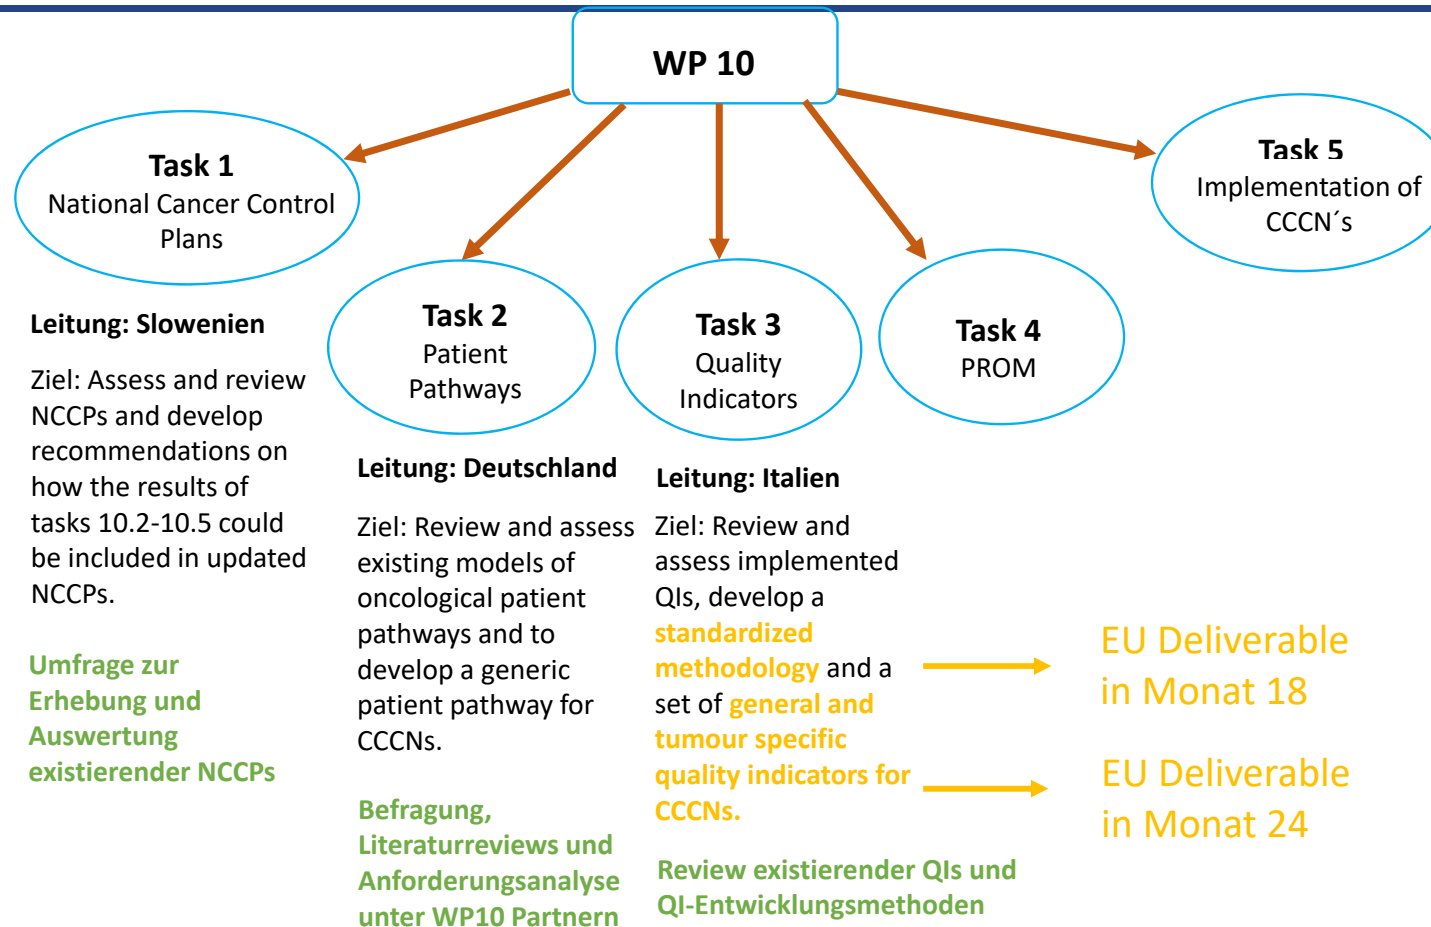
WP 10

Task 1
National Cancer Control Plans

Task 2
Patient Pathways

Task 3
Quality Indicators

Task 4
PROM

Task 5
Implementation of CCCN´s

Leitung: Slowenien

Ziel: Assess and review NCCPs and develop recommendations on how the results of tasks 10.2-10.5 could be included in updated NCCPs.

Umfrage zur Erhebung und Auswertung existierender NCCPs

Leitung: Deutschland

Ziel: Review and assess existing models of oncological patient pathways and to develop a generic patient pathway for CCCNs.

Befragung, Literaturreviews und Anforderungsanalyse unter WP10 Partnern

Leitung: Italien

Ziel: Review and assess implemented QIs, develop a standardized methodology and a set of general and tumour specific quality indicators for CCCNs.

Review existierender QIs und QI-Entwicklungsmethoden

EU Deliverable in Monat 18

EU Deliverable in Monat 24